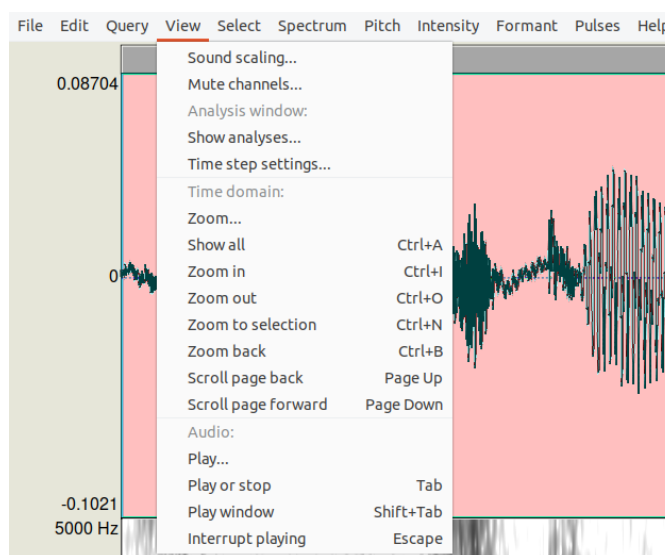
File Edit Query View Select Spectrum Pitch Intensity Formant Pulses Help

0.08704

0

-0.1021

5000 Hz

Sound scaling...
Mute channels...
Analysis window:
Show analyses...
Time step settings...
Time domain:
Zoom...
Show all Ctrl+A
Zoom in Ctrl+I
Zoom out Ctrl+O
Zoom to selection Ctrl+N
Zoom back Ctrl+B
Scroll page back Page Up
Scroll page forward Page Down
Audio:
Play...
Play or stop Tab
Play window Shift+Tab
Interrupt playing Escape